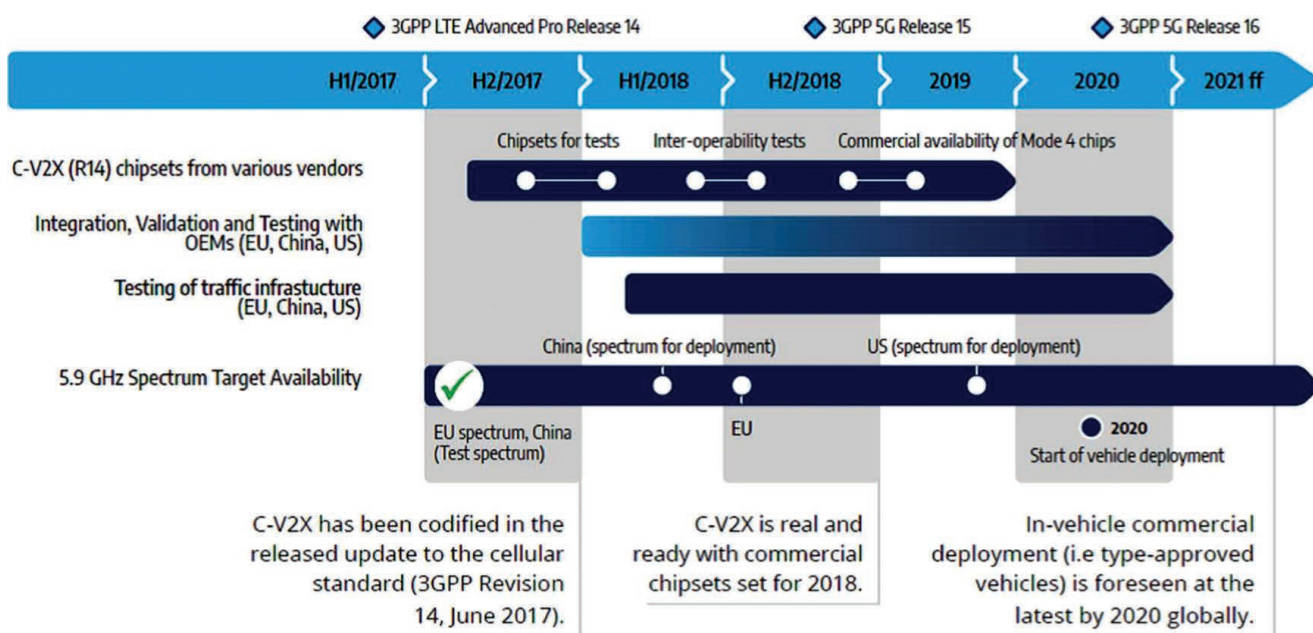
3GPP LTE Advanced Pro Release 14

3GPP 5G Release 15

3GPP 5G Release 16

H1/2017 | H2/2017 | H1/2018 | H2/2018 | 2019 | 2020 | 2021 ff

Chipsets for tests

Inter-operability tests

Commercial availability of Mode 4 chips

C-V2X (R14) chipsets from various vendors

Integration, Validation and Testing with OEMs (EU, China, US)

Testing of traffic infrastucture (EU, China, US)

China (spectrum for deployment)

US (spectrum for deployment)

5.9 GHz Spectrum Target Availability

EU spectrum, China (Test spectrum)

EU

2020

Start of vehicle deployment

C-V2X has been codified in the released update to the cellular standard (3GPP Revision 14, June 2017).

C-V2X is real and ready with commercial chipsets set for 2018.

In-vehicle commercial deployment (i.e type-approved vehicles) is foreseen at the latest by 2020 globally.